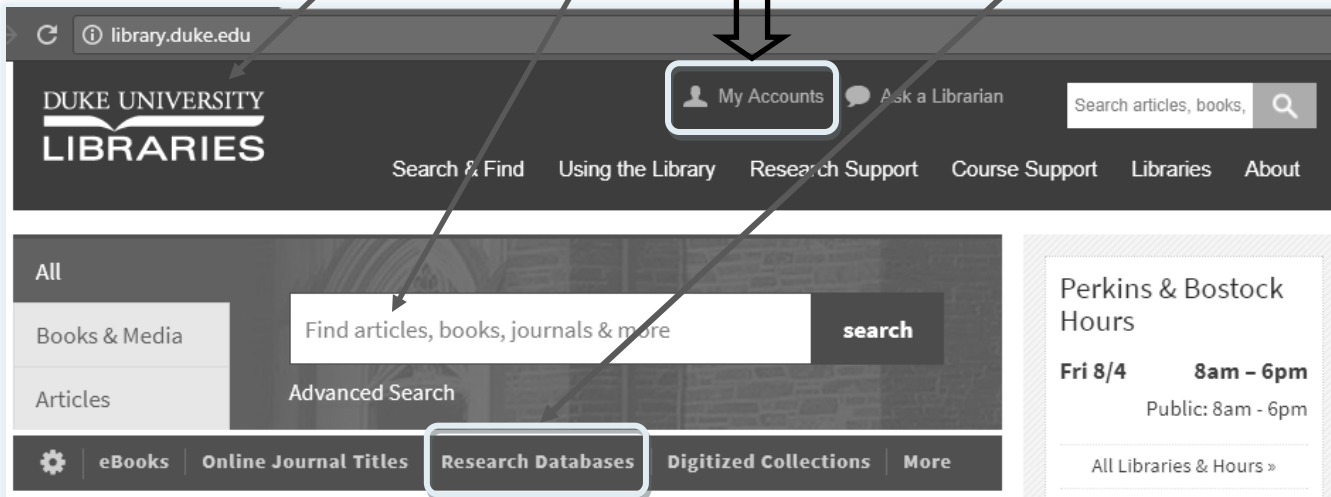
library.duke.edu

DUKE UNIVERSITY LIBRARIES

My Accounts Ask a Librarian

Search articles, books,

Search & Find Using the Library Research Support Course Support Libraries About

All

Books & Media

Articles

Find articles, books, journals & more

search

Advanced Search

eBooks | Online Journal Titles | Research Databases | Digitized Collections | More

Perkins & Bostock Hours

Fri 8/4 8am – 6pm

Public: 8am - 6pm

All Libraries & Hours »